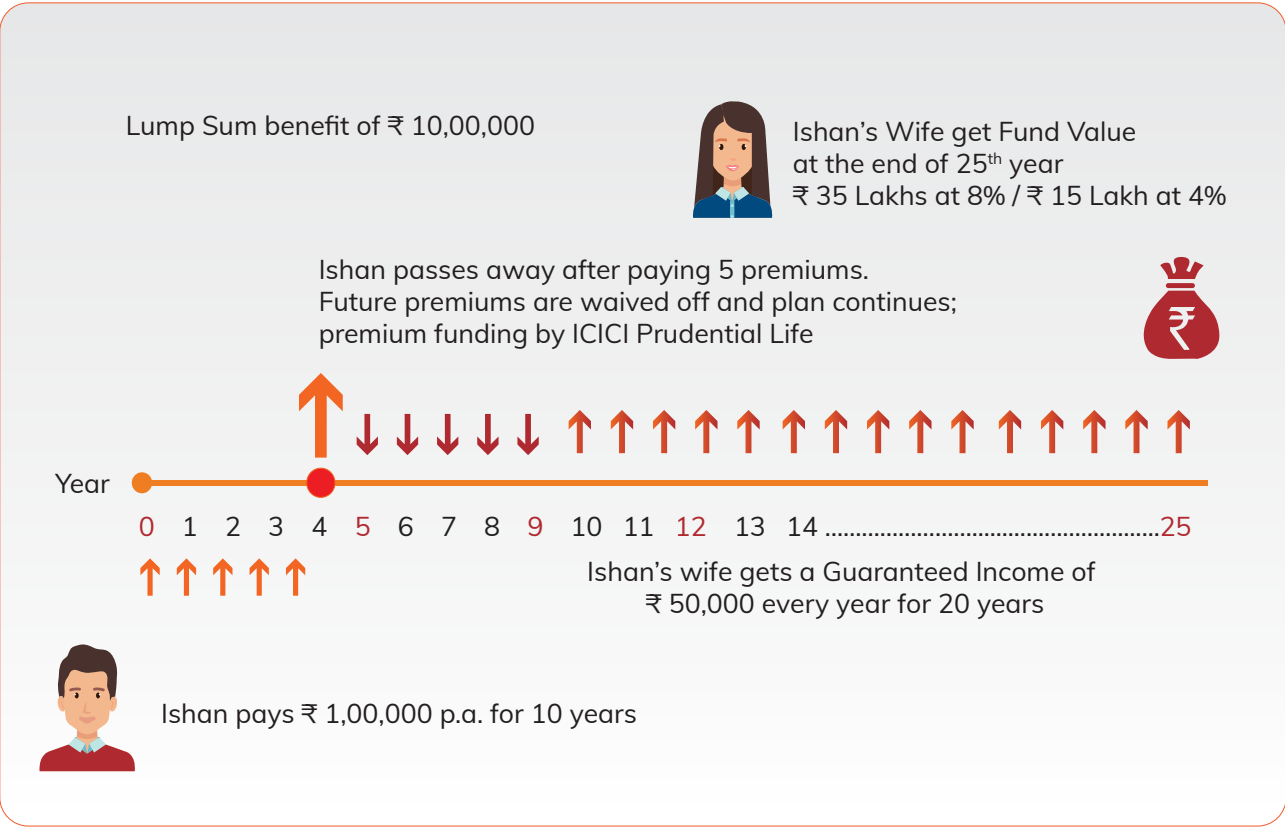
Lump Sum benefit of ₹ 10,00,000

Ishan's Wife get Fund Value at the end of 25$^{th}$ year
₹ 35 Lakhs at 8% / ₹ 15 Lakh at 4%

Ishan passes away after paying 5 premiums.
Future premiums are waived off and plan continues; premium funding by ICICI Prudential Life

₹

Year

0 1 2 3 4 5 6 7 8 9 10 11 12 13 14 ........................................................25

Ishan's wife gets a Guaranteed Income of ₹ 50,000 every year for 20 years

Ishan pays ₹ 1,00,000 p.a. for 10 years